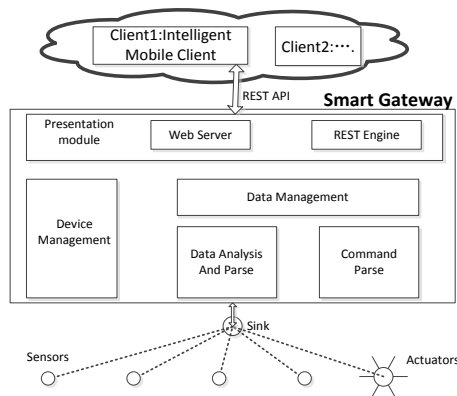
Client1:Intelligent Mobile Client

Client2:….

REST API

Smart Gateway

Presentation module

Web Server

REST Engine

Data Management

Device Management

Data Analysis And Parse

Command Parse

Sink

Sensors

Actuators